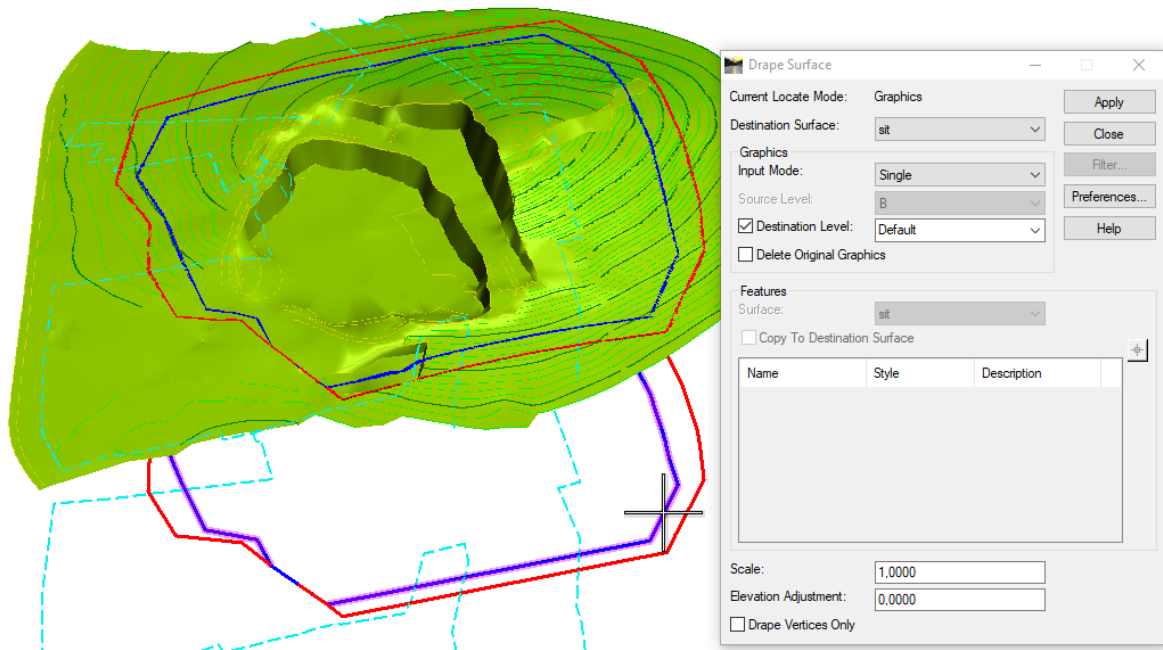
Drape Surface

Current Locate Mode: Graphics

Destination Surface: sit

Graphics

Input Mode: Single

Source Level: B

☑ Destination Level: Default

☐ Delete Original Graphics

Features

Surface: sit

☐ Copy To Destination Surface

| Name | Style | Description |
|---|---|---|

Scale: 1,0000

Elevation Adjustment: 0,0000

☐ Drape Vertices Only

Apply

Close

Filter...

Preferences...

Help